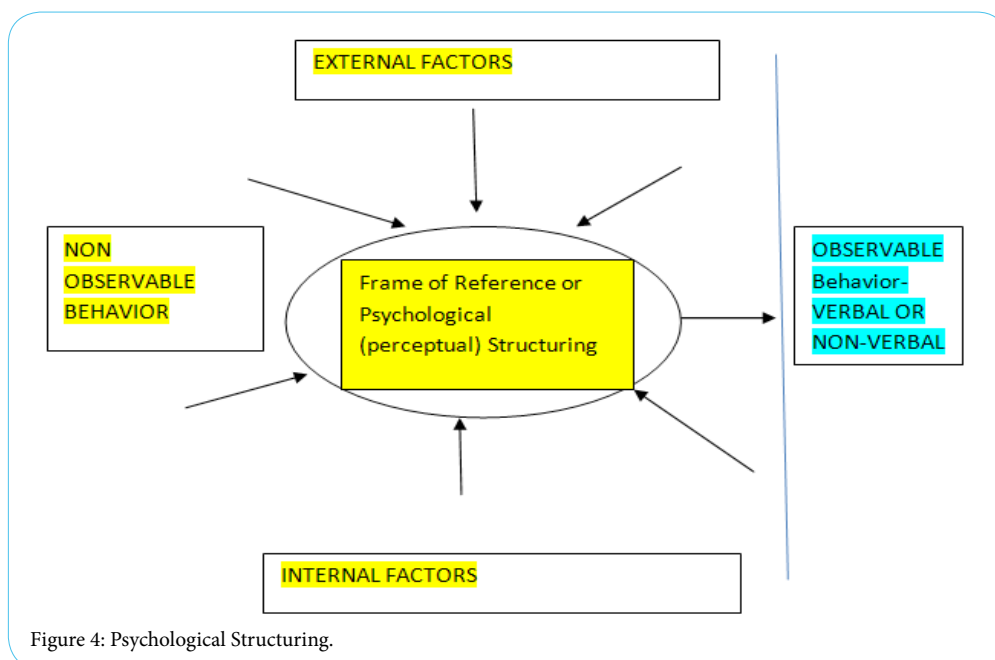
EXTERNAL FACTORS

NON OBSERVABLE BEHAVIOR

Frame of Reference or Psychological (perceptual) Structuring

OBSERVABLE Behavior- VERBAL OR NON-VERBAL

INTERNAL FACTORS

Figure 4: Psychological Structuring.